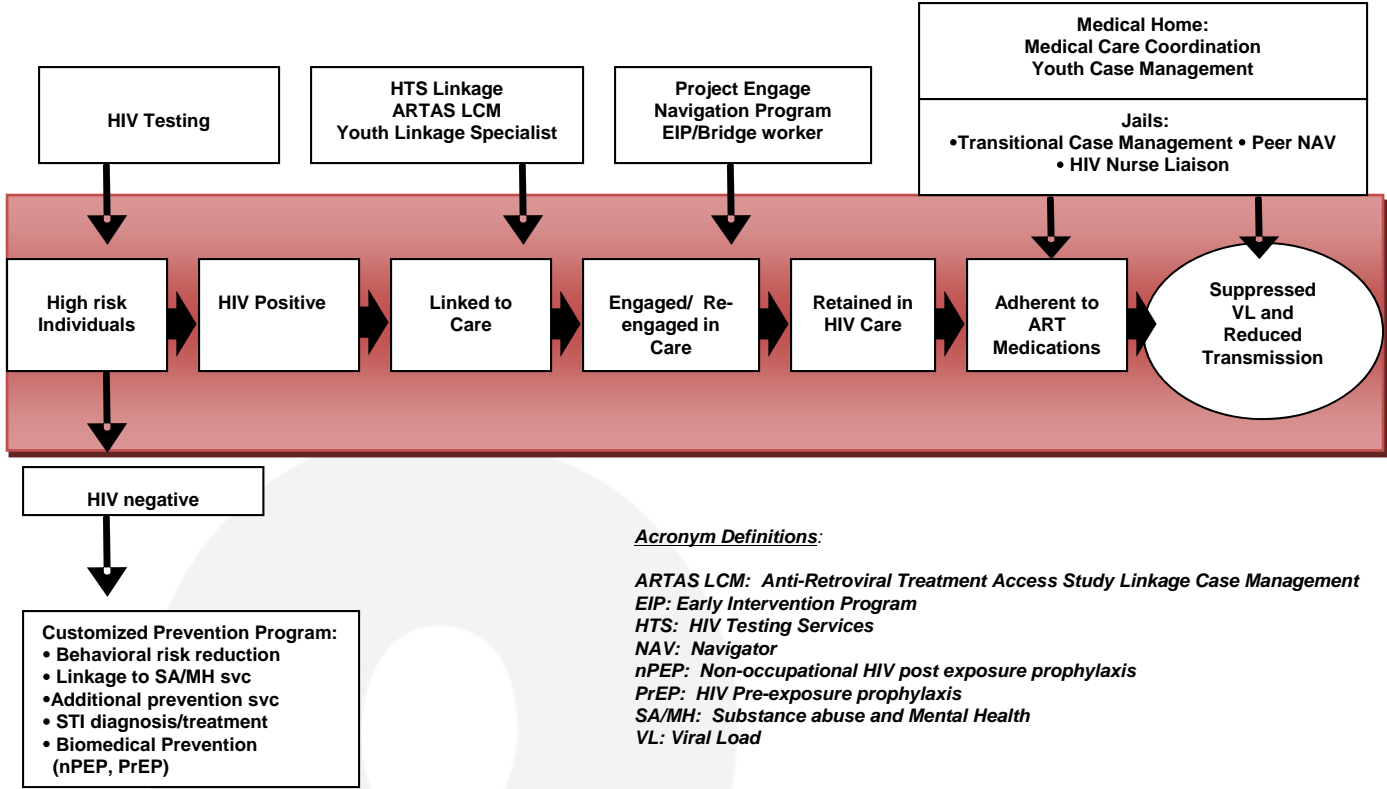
Medical Home:
Medical Care Coordination
Youth Case Management

Jails:
•Transitional Case Management • Peer NAV
• HIV Nurse Liaison

HIV Testing

HTS Linkage
ARTAS LCM
Youth Linkage Specialist

Project Engage
Navigation Program
EIP/Bridge worker

High risk Individuals

HIV Positive

Linked to Care

Engaged/ Re-engaged in Care

Retained in HIV Care

Adherent to ART Medications

Suppressed VL and Reduced Transmission

HIV negative

Customized Prevention Program:
• Behavioral risk reduction
• Linkage to SA/MH svc
•Additional prevention svc
• STI diagnosis/treatment
• Biomedical Prevention (nPEP, PrEP)

Acronym Definitions:

ARTAS LCM: Anti-Retroviral Treatment Access Study Linkage Case Management
EIP: Early Intervention Program
HTS: HIV Testing Services
NAV: Navigator
nPEP: Non-occupational HIV post exposure prophylaxis
PrEP: HIV Pre-exposure prophylaxis
SA/MH: Substance abuse and Mental Health
VL: Viral Load